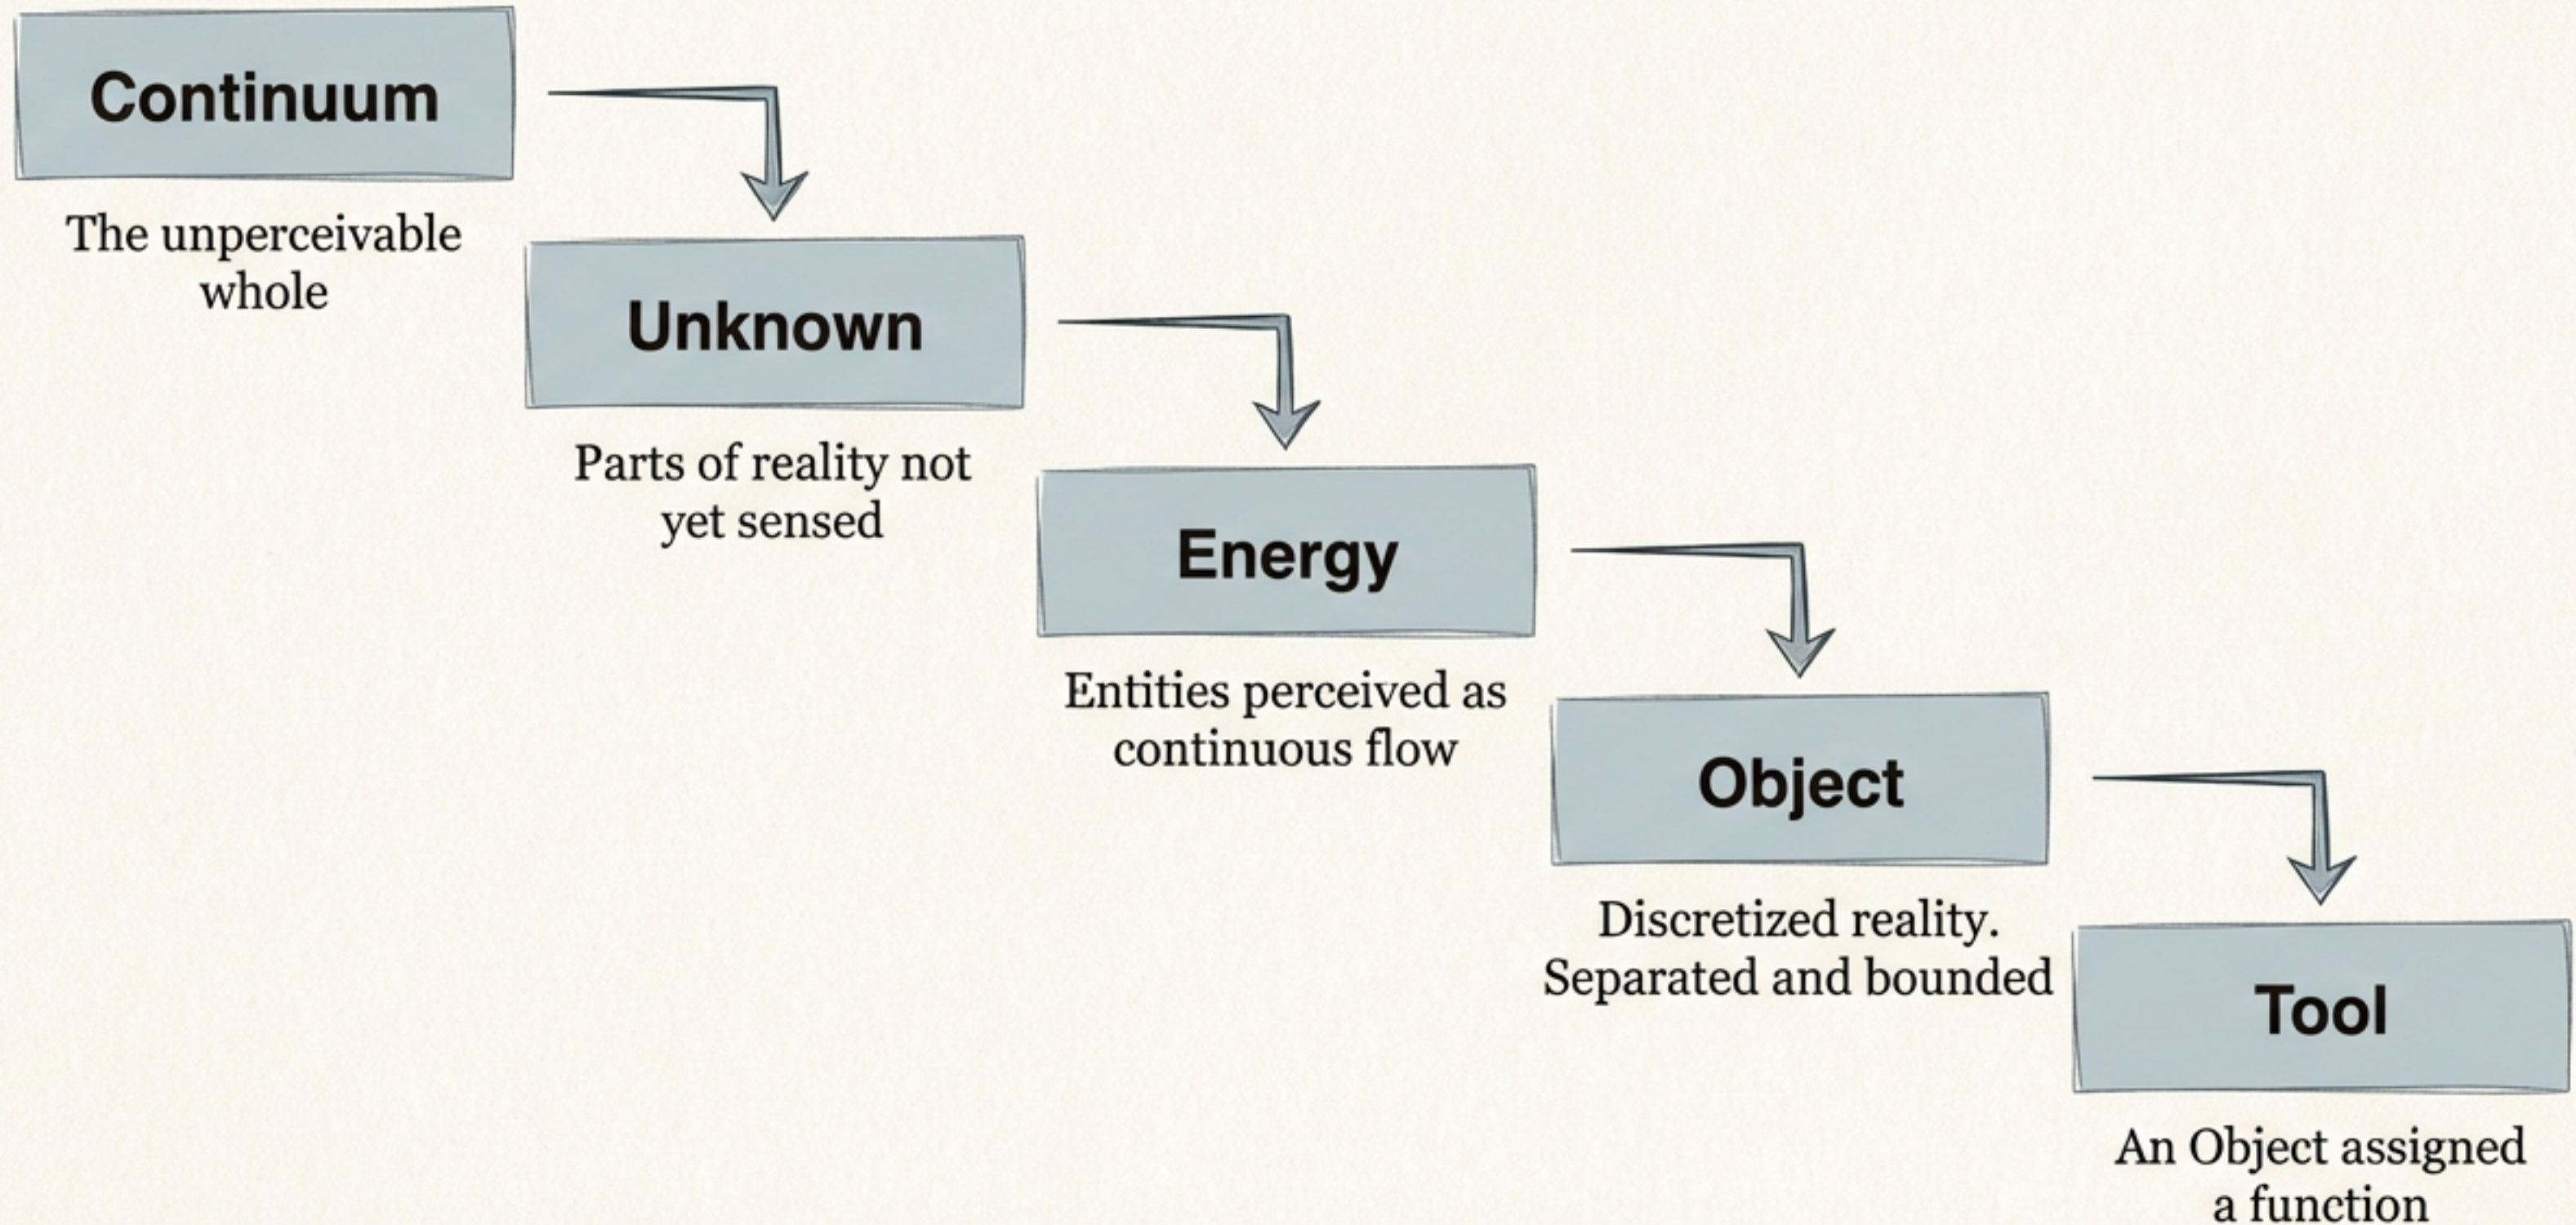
Continuum

The unperceivable whole

Unknown

Parts of reality not yet sensed

Energy

Entities perceived as continuous flow

Object

Discretized reality. Separated and bounded

Tool

An Object assigned a function